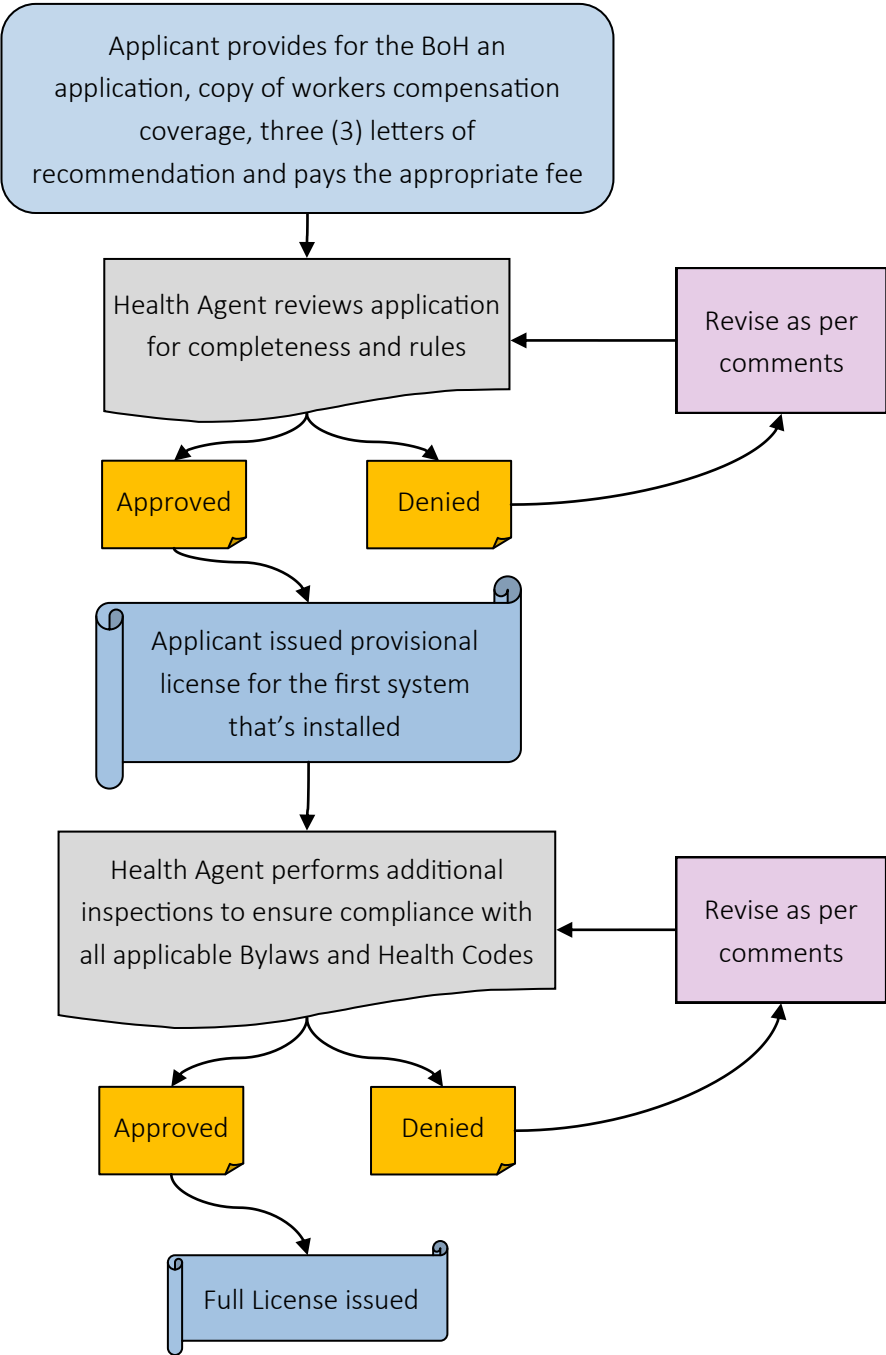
Applicant provides for the BoH an application, copy of workers compensation coverage, three (3) letters of recommendation and pays the appropriate fee

Health Agent reviews application for completeness and rules

Revise as per comments

Approved

Denied

Applicant issued provisional license for the first system that's installed

Health Agent performs additional inspections to ensure compliance with all applicable Bylaws and Health Codes

Revise as per comments

Approved

Denied

Full License issued